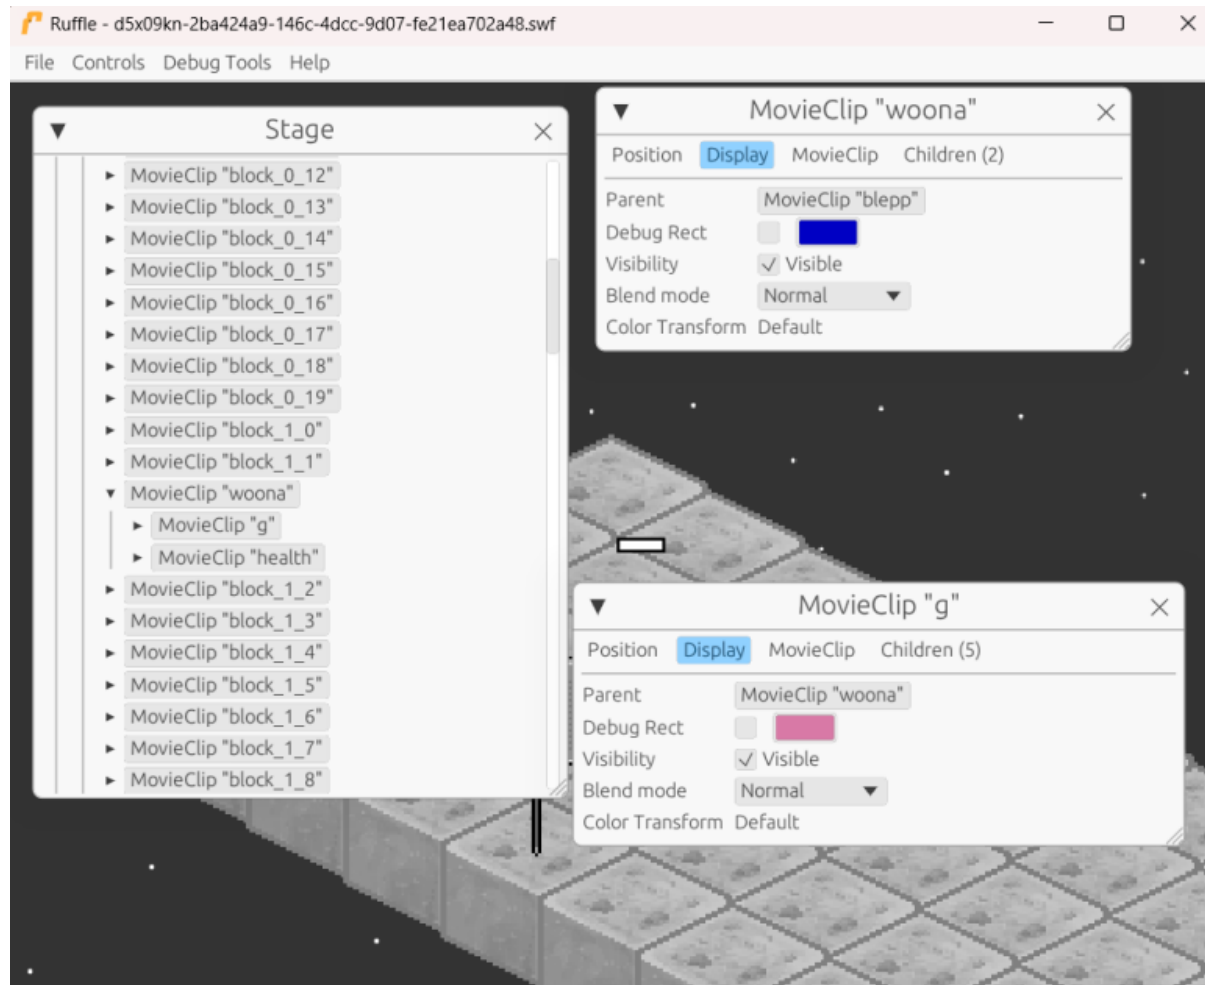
Ruffle - d5x09kn-2ba424a9-146c-4dcc-9d07-fe21ea702a48.swf

File Controls Debug Tools Help

Stage

MovieClip "block_0_12"
MovieClip "block_0_13"
MovieClip "block_0_14"
MovieClip "block_0_15"
MovieClip "block_0_16"
MovieClip "block_0_17"
MovieClip "block_0_18"
MovieClip "block_0_19"
MovieClip "block_1_0"
MovieClip "block_1_1"
MovieClip "woona"
MovieClip "g"
MovieClip "health"
MovieClip "block_1_2"
MovieClip "block_1_3"
MovieClip "block_1_4"
MovieClip "block_1_5"
MovieClip "block_1_6"
MovieClip "block_1_7"
MovieClip "block_1_8"

MovieClip "woona"

Position Display MovieClip Children (2)

| | |
|---|---|
| Parent | MovieClip "blepp" |
| Debug Rect | |
| Visibility | ✓ Visible |
| Blend mode | Normal |
| Color Transform | Default |

MovieClip "g"

Position Display MovieClip Children (5)

| | |
|---|---|
| Parent | MovieClip "woona" |
| Debug Rect | |
| Visibility | ✓ Visible |
| Blend mode | Normal |
| Color Transform | Default |